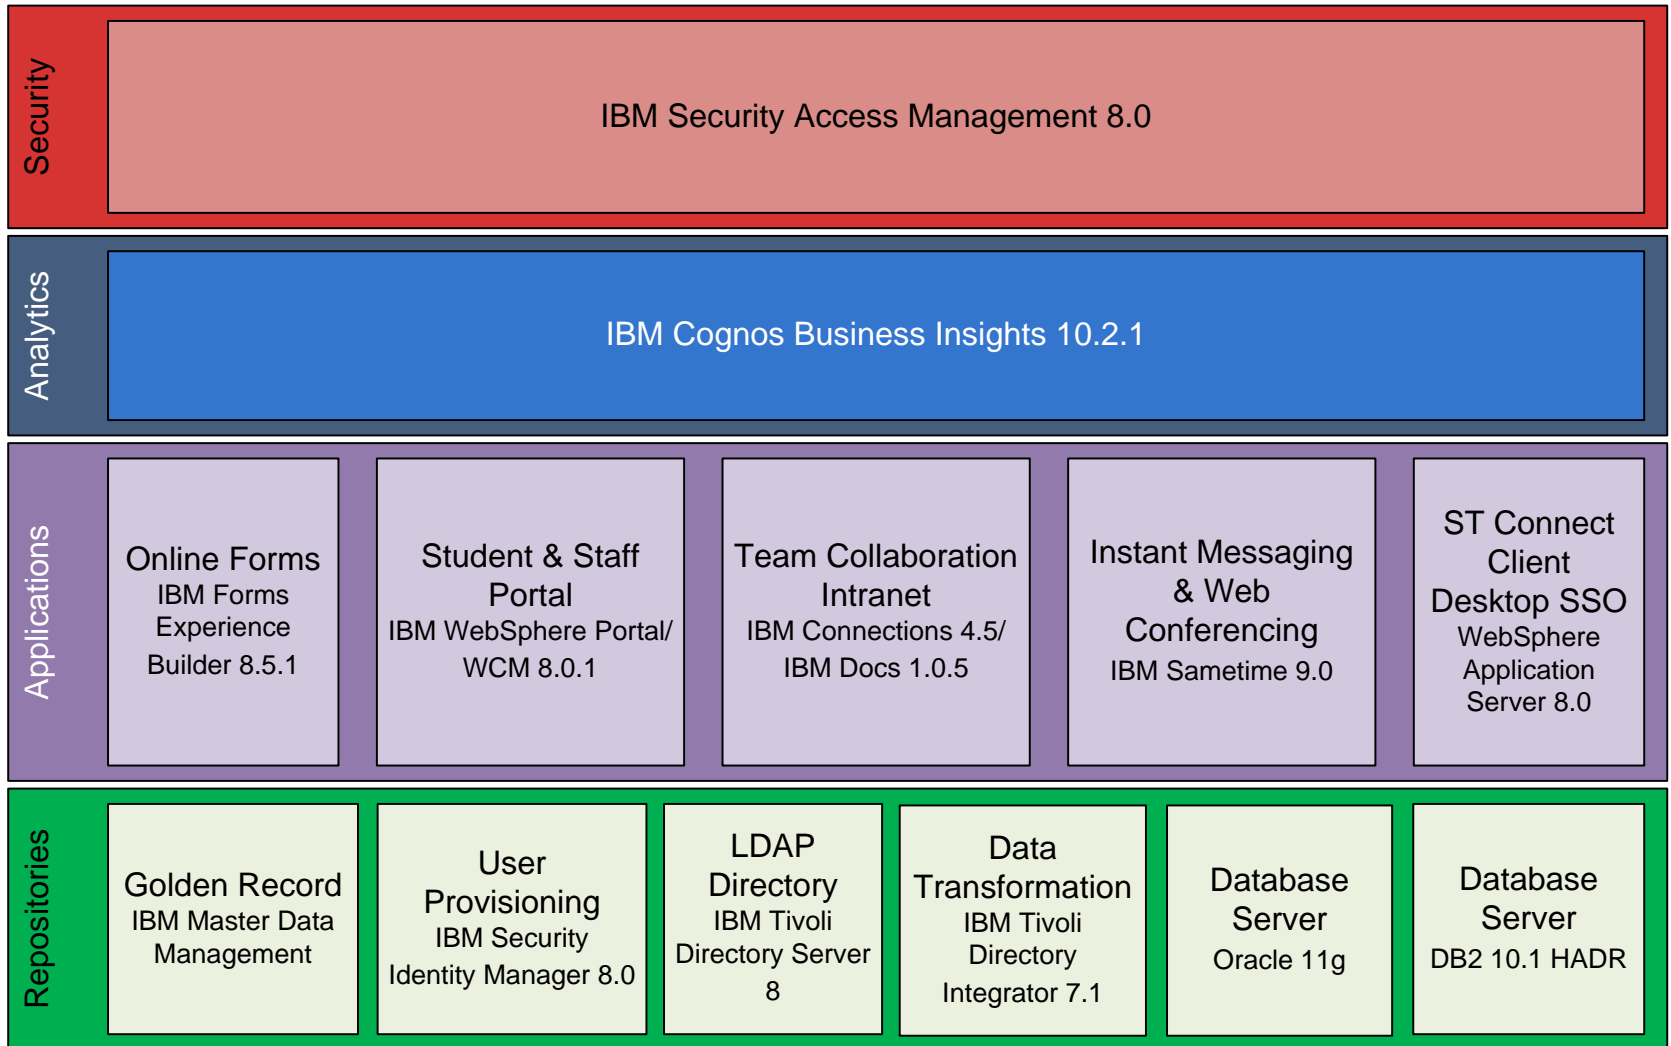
Security

IBM Security Access Management 8.0

Analytics

IBM Cognos Business Insights 10.2.1

Applications

Online Forms
IBM Forms Experience Builder 8.5.1

Student & Staff Portal
IBM WebSphere Portal/ WCM 8.0.1

Team Collaboration Intranet
IBM Connections 4.5/ IBM Docs 1.0.5

Instant Messaging & Web Conferencing
IBM Sametime 9.0

ST Connect Client Desktop SSO
WebSphere Application Server 8.0

Repositories

Golden Record
IBM Master Data Management

User Provisioning
IBM Security Identity Manager 8.0

LDAP Directory
IBM Tivoli Directory Server 8

Data Transformation
IBM Tivoli Directory Integrator 7.1

Database Server
Oracle 11g

Database Server
DB2 10.1 HADR